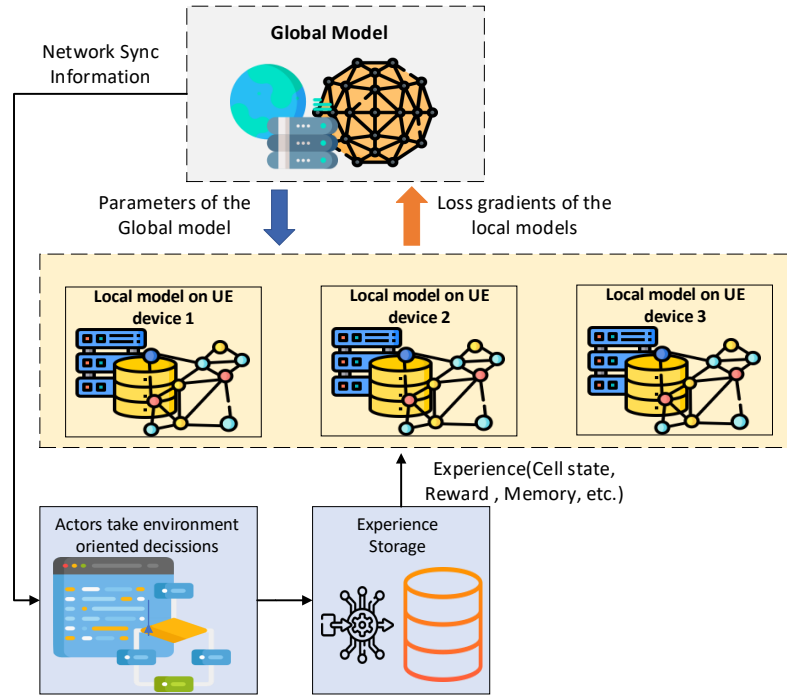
Global Model

Network Sync Information

Parameters of the Global model

Loss gradients of the local models

Local model on UE device 1

Local model on UE device 2

Local model on UE device 3

Experience(Cell state, Reward , Memory, etc.)

Actors take environment oriented decissions

Experience Storage